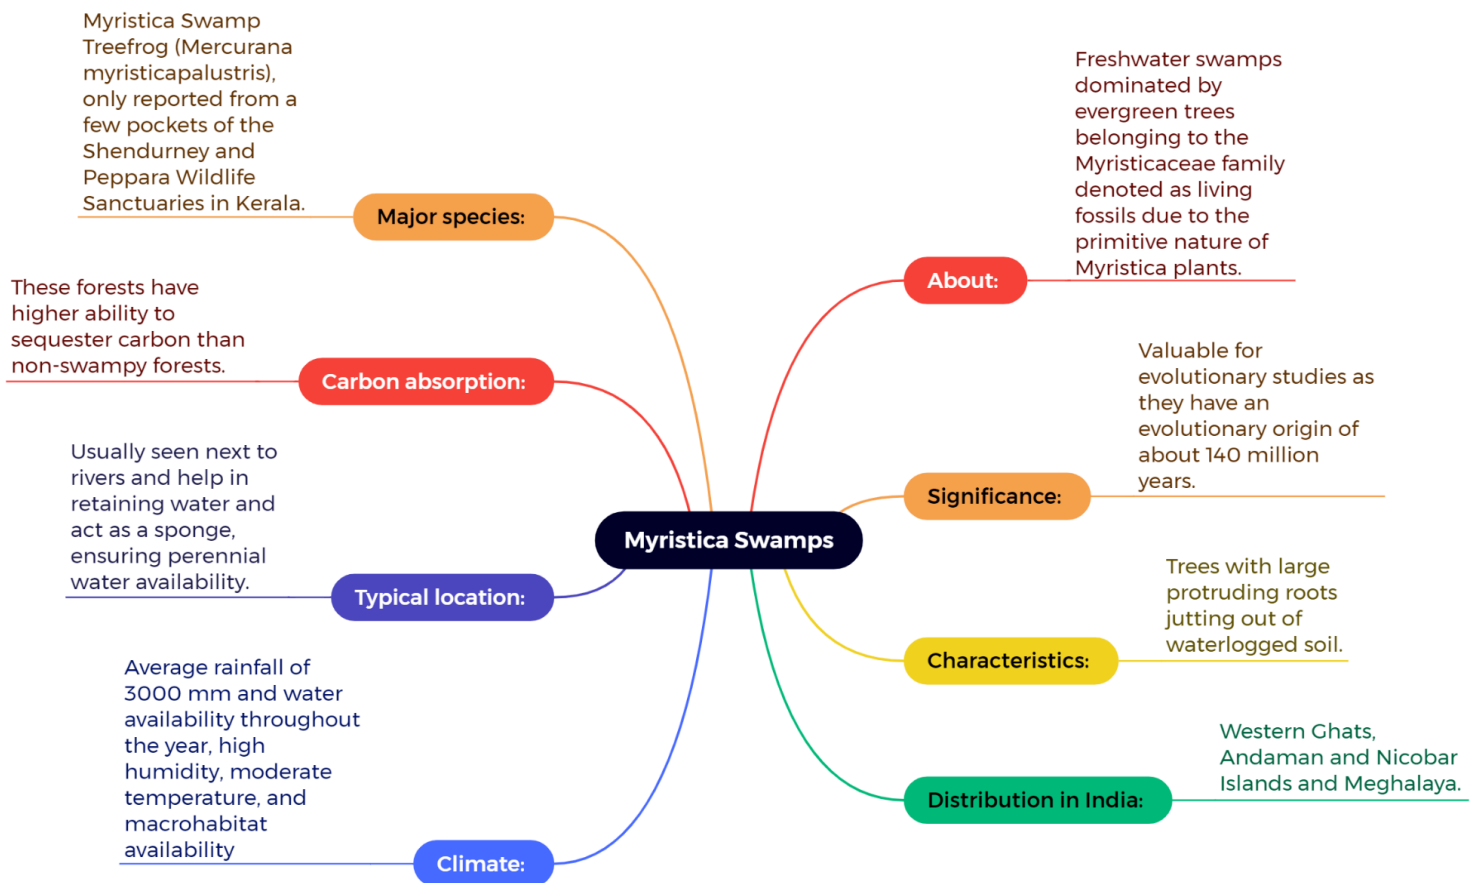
Myristica Swamps

Major species:
Myristica Swamp Treefrog (Mercurana myristicapalustris), only reported from a few pockets of the Shendurney and Peppara Wildlife Sanctuaries in Kerala.

Carbon absorption:
These forests have higher ability to sequester carbon than non-swampy forests.

Typical location:
Usually seen next to rivers and help in retaining water and act as a sponge, ensuring perennial water availability.

Climate:
Average rainfall of 3000 mm and water availability throughout the year, high humidity, moderate temperature, and macrohabitat availability

About:
Freshwater swamps dominated by evergreen trees belonging to the Myristicaceae family denoted as living fossils due to the primitive nature of Myristica plants.

Significance:
Valuable for evolutionary studies as they have an evolutionary origin of about 140 million years.

Characteristics:
Trees with large protruding roots jutting out of waterlogged soil.

Distribution in India:
Western Ghats, Andaman and Nicobar Islands and Meghalaya.